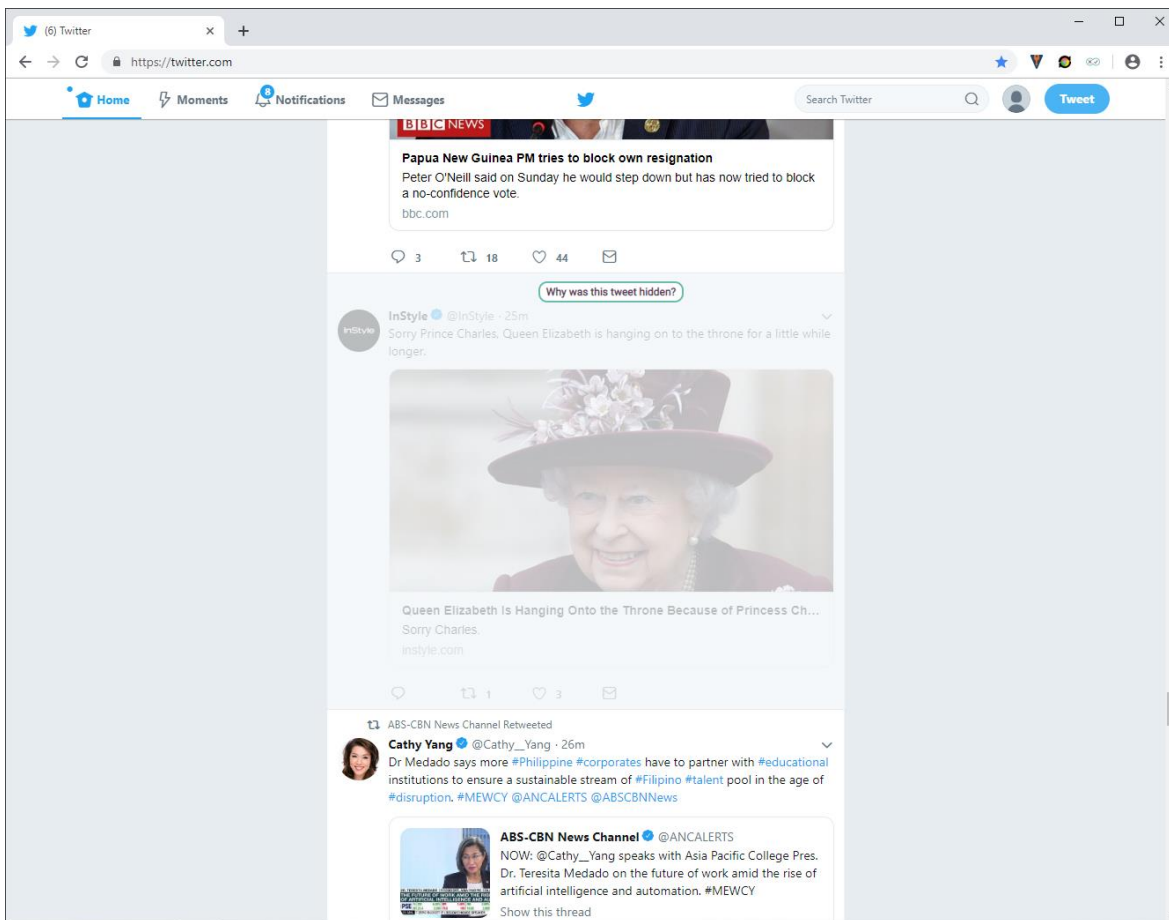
(6) Twitter

https://twitter.com

Home Moments 8 Notifications Messages

Search Twitter

Tweet

BBC NEWS

Papua New Guinea PM tries to block own resignation

Peter O'Neill said on Sunday he would step down but has now tried to block a no-confidence vote.

bbc.com

3 18 44

Why was this tweet hidden?

InStyle @InStyle · 25m

Sorry Prince Charles, Queen Elizabeth is hanging on to the throne for a little while longer.

Queen Elizabeth Is Hanging Onto the Throne Because of Princess Ch...

Sorry Charles.

instyle.com

1 3

ABS-CBN News Channel Retweeted

Cathy Yang @Cathy__Yang · 26m

Dr Medado says more #Philippine #corporates have to partner with #educational institutions to ensure a sustainable stream of #Filipino #talent pool in the age of #disruption. #MEWCY @ANCALERTS @ABSCBNNews

ABS-CBN News Channel @ANCALERTS

NOW: @Cathy__Yang speaks with Asia Pacific College Pres. Dr. Teresita Medado on the future of work amid the rise of artificial intelligence and automation. #MEWCY

Show this thread